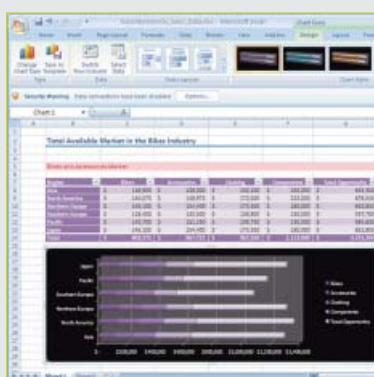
Change Chart Type
Save As Template
Switch Row/Column
Select Data
Security Warning
Options...
Chart 1
Total Available Market in the Bikes Industry
Asia
North America
Northern Europe
Southern Europe
Pacific
Japan
Japan
Pacific
Southern Europe
Northern Europe
North America
Asia
Bikes
Accessories
Clothing
Components
Total Opportunity
Sheet1
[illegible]